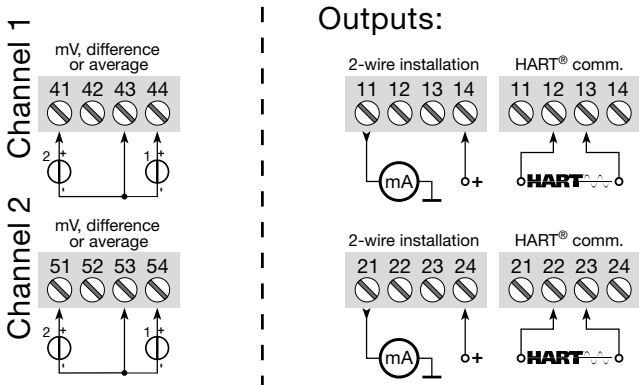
Channel 1

mV, difference or average

41 42 43 44

2 +

1 +

Channel 2

mV, difference or average

51 52 53 54

2 +

1 +

Outputs:

2-wire installation

11 12 13 14

mA

+

HART® comm.

11 12 13 14

HART

2-wire installation

21 22 23 24

mA

+

HART® comm.

21 22 23 24

HART